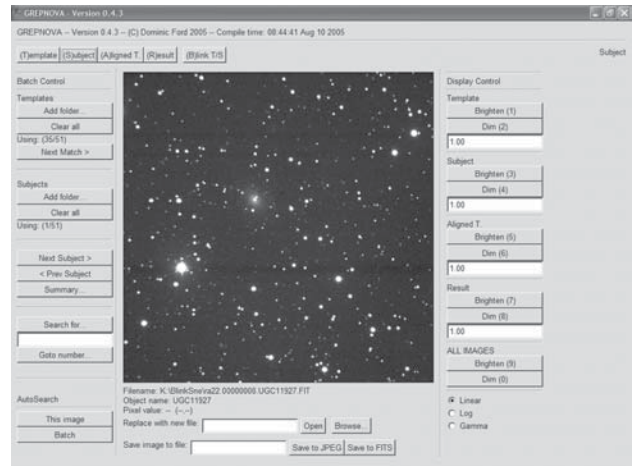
GREPNOVA - Version 0.4.3

GREPNOVA -- Version 0.4.3 -- (C) Dominic Ford 2005 -- Compile time: 08:44:41 Aug 10 2005

(T)emplate (S)ubject (A)ligned T. (R)esult (B)link T/S

Subject

Batch Control

Templates

Add folder...

Clear all

Using: (35/51)

Next Match >

Subjects

Add folder...

Clear all

Using: (1/51)

Next Subject >

< Prev Subject

Summary...

Search for...

Goto number...

AutoSearch

This image

Batch

Filename: K:\BlinkSneVa22.00000000.UGC11927.FIT
Object name: UGC11927
Pixel value: -- (--,--)

Replace with new file:

Open

Browse...

Save image to file:

Save to JPEG

Save to FITS

Display Control

Template

Brighten (1)

Dim (2)

1.00

Subject

Brighten (3)

Dim (4)

1.00

Aligned T.

Brighten (5)

Dim (6)

1.00

Result

Brighten (7)

Dim (8)

1.00

ALL IMAGES

Brighten (9)

Dim (0)

Linear

Log

Gamma